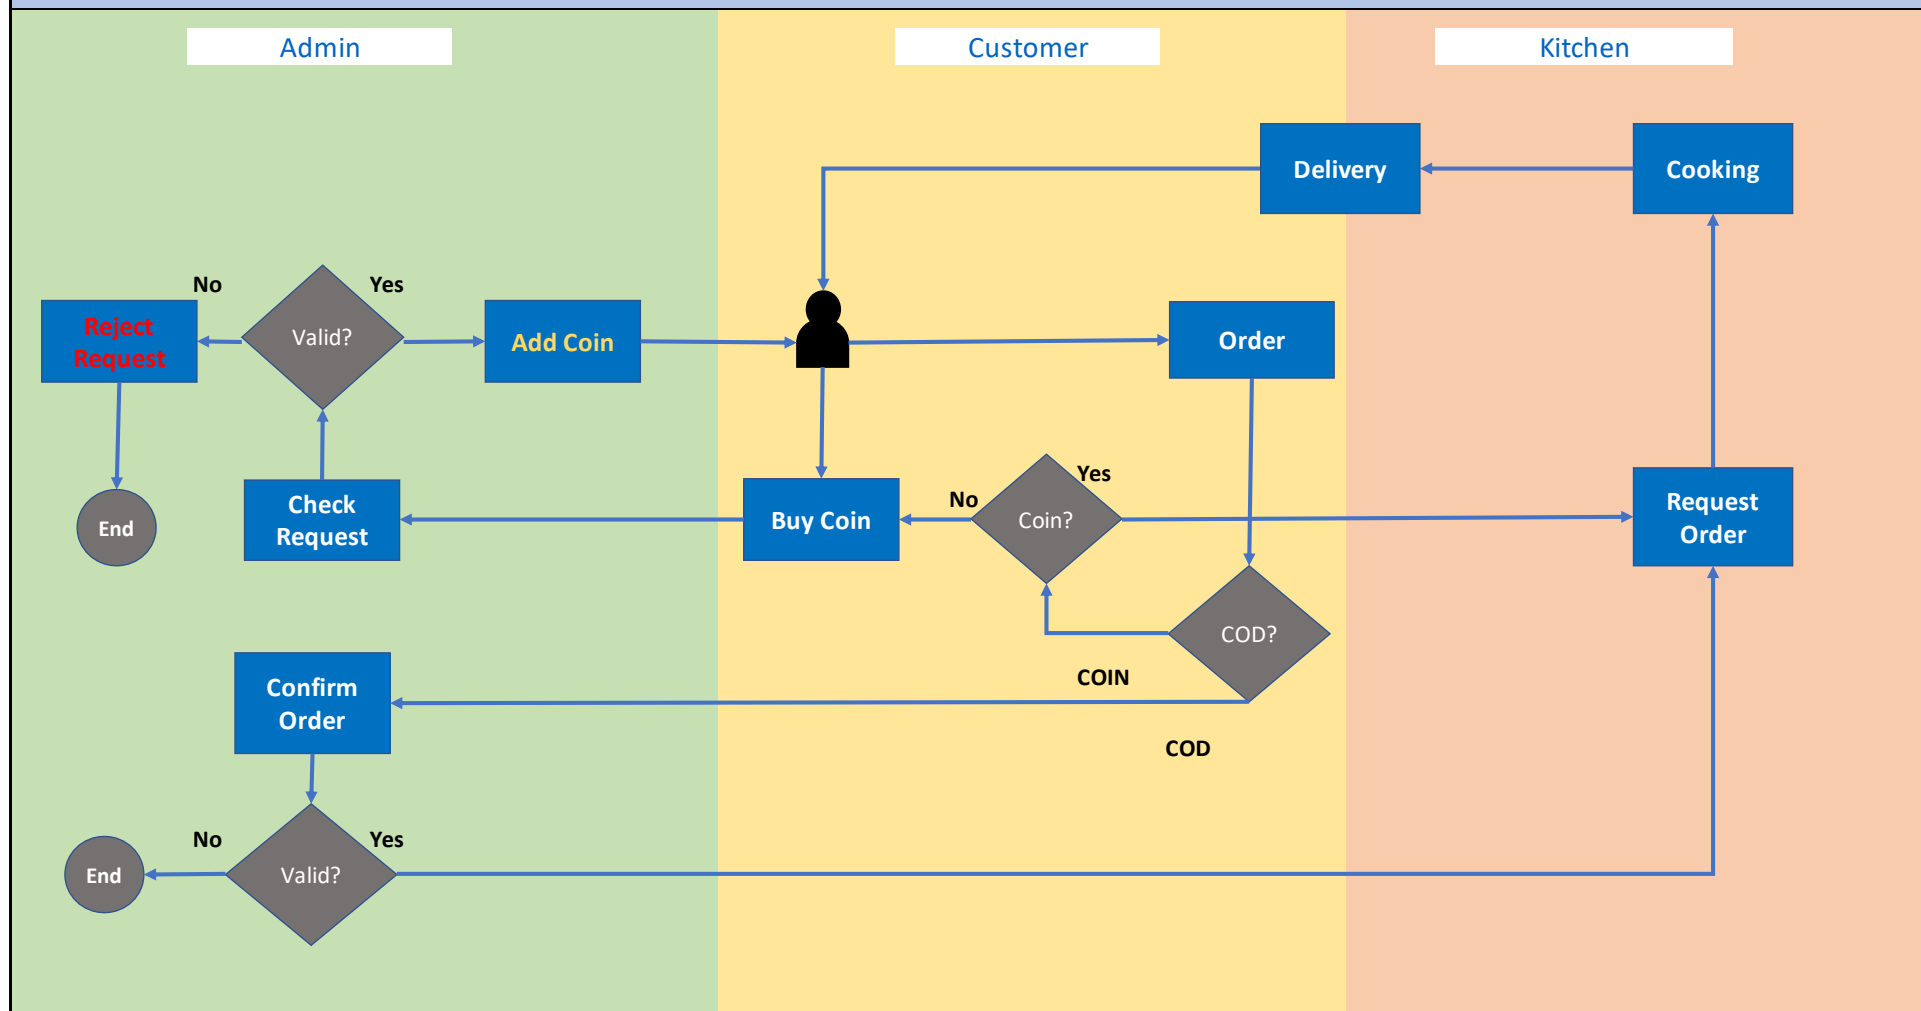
Admin

Customer

Kitchen

Delivery

Cooking

No

Yes

Reject Request

Valid?

Add Coin

Order

End

Check Request

Buy Coin

No

Coin?

Yes

Request Order

COD?

COIN

Confirm Order

COD

No

Yes

End

Valid?